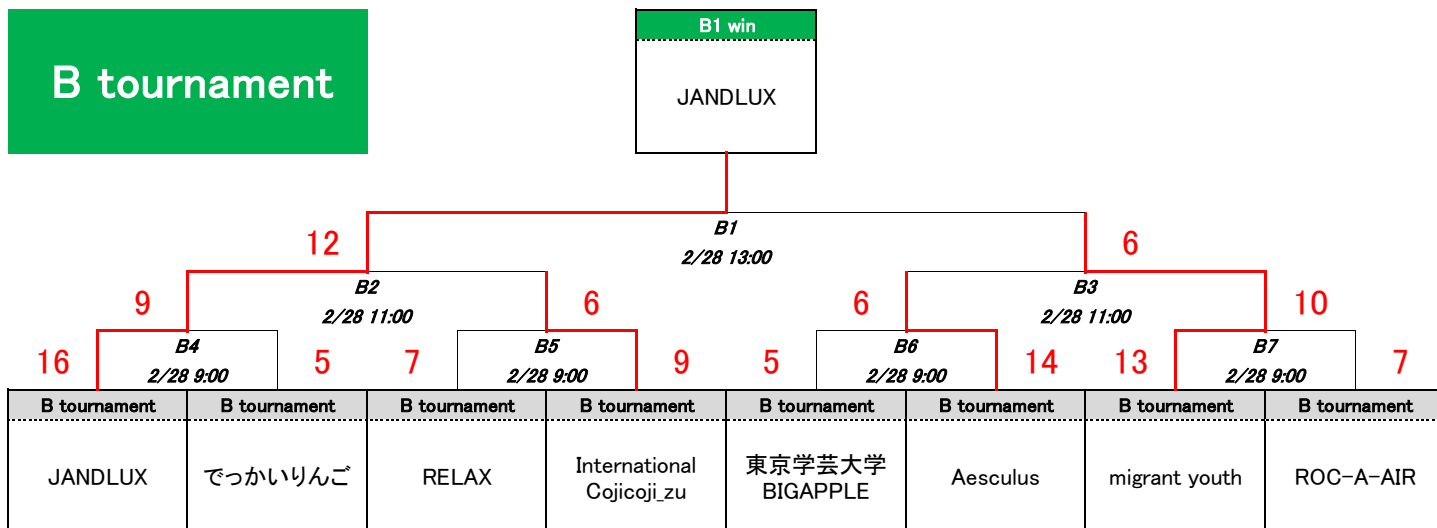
B tournament

B1 win

JANDLUX

B1
2/28 13:00

12

6

B2
2/28 11:00

B3
2/28 11:00

9

6

6

10

B4
2/28 9:00

B5
2/28 9:00

B6
2/28 9:00

B7
2/28 9:00

16

5

7

9

5

14

13

7

| B tournament | B tournament | B tournament | B tournament | B tournament | B tournament | B tournament | B tournament |
|---|---|---|---|---|---|---|---|
| JANDLUX | でっかいりんご | RELAX | International Cojicoji_zu | 東京学芸大学 BIGAPPLE | Aesculus | migrant youth | ROC-A-AIR |